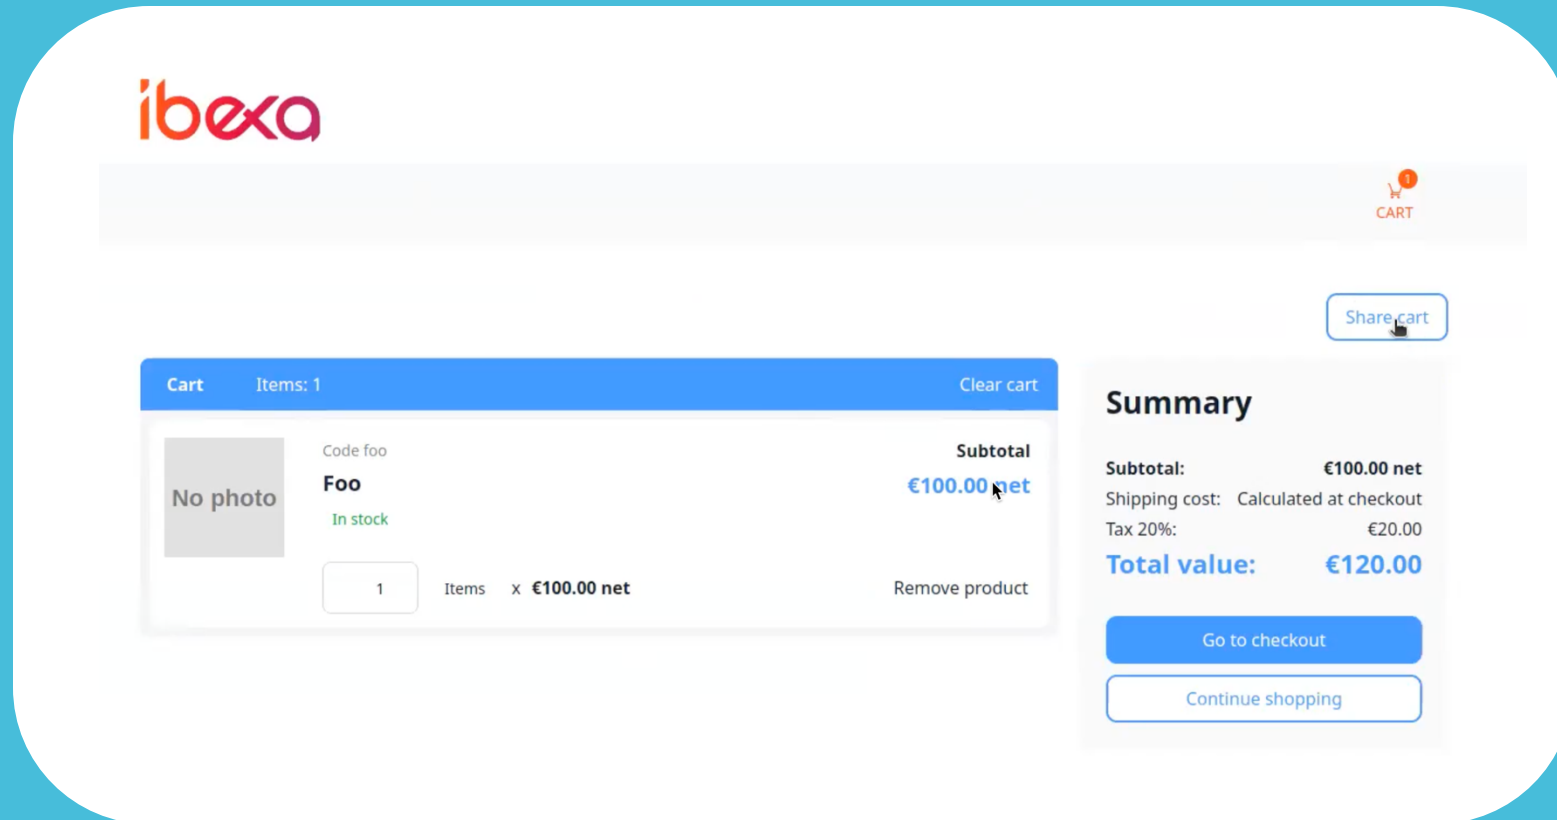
ibexa

1
CART

Share cart

Cart Items: 1 Clear cart

No photo

Code foo
Foo
In stock

Subtotal
€100.00 net

1 Items x €100.00 net Remove product

Summary

Subtotal: €100.00 net
Shipping cost: Calculated at checkout
Tax 20%: €20.00
Total value: €120.00

Go to checkout

Continue shopping